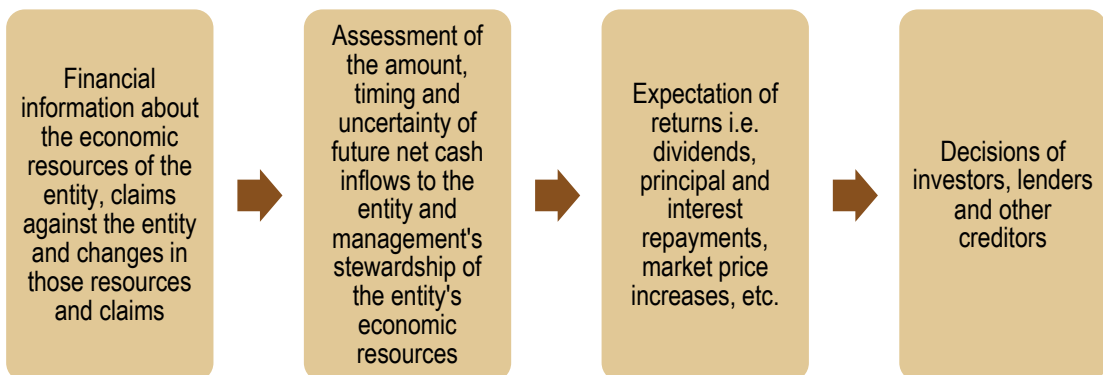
Financial information about the economic resources of the entity, claims against the entity and changes in those resources and claims

Assessment of the amount, timing and uncertainty of future net cash inflows to the entity and management's stewardship of the entity's economic resources

Expectation of returns i.e. dividends, principal and interest repayments, market price increases, etc.

Decisions of investors, lenders and other creditors